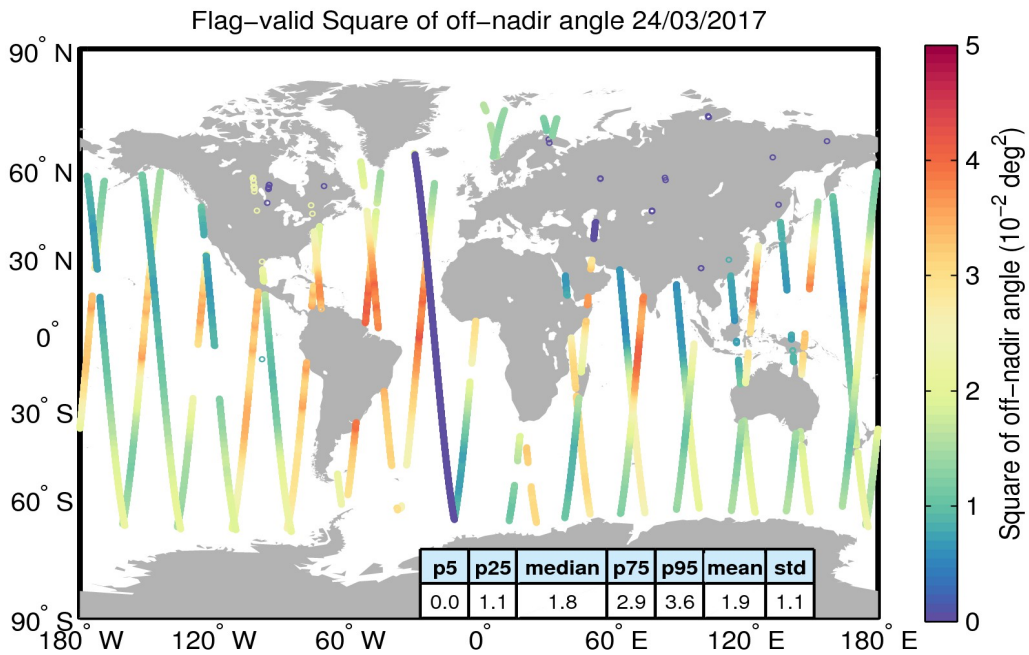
Flag−valid Square of off−nadir angle 24/03/2017

90° N
60° N
30° N
0°
30° S
60° S
90° S

180° W
120° W
60° W
0°
60° E
120° E
180° E

| p5 | p25 | median | p75 | p95 | mean | std |
|---|---|---|---|---|---|---|
| 0.0 | 1.1 | 1.8 | 2.9 | 3.6 | 1.9 | 1.1 |

5
4
3
2
1
0

Square of off−nadir angle ($10^{-2}$ deg$^2$)